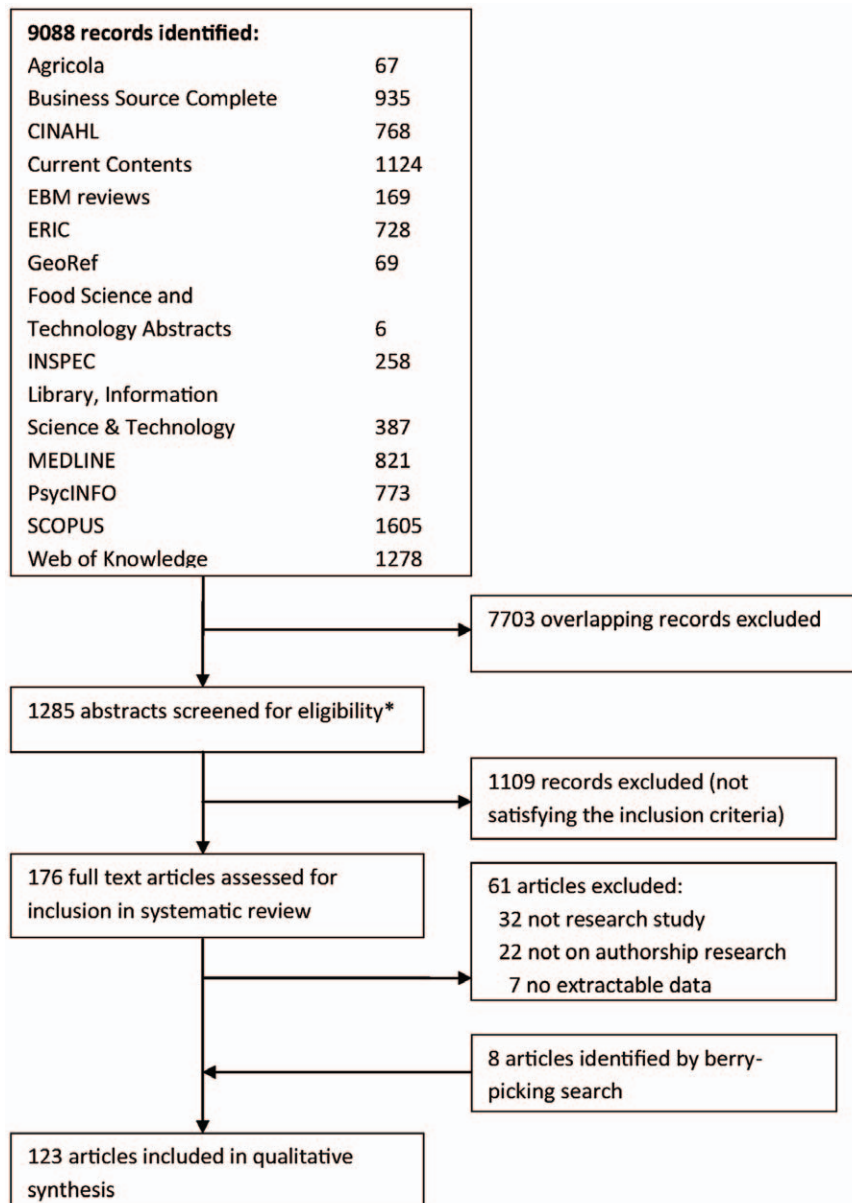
**9088 records identified:**

| | |
|---|---|
| Agricola | 67 |
| Business Source Complete | 935 |
| CINAHL | 768 |
| Current Contents | 1124 |
| EBM reviews | 169 |
| ERIC | 728 |
| GeoRef | 69 |
| Food Science and Technology Abstracts | 6 |
| INSPEC | 258 |
| Library, Information Science & Technology | 387 |
| MEDLINE | 821 |
| PsycINFO | 773 |
| SCOPUS | 1605 |
| Web of Knowledge | 1278 |

7703 overlapping records excluded

1285 abstracts screened for eligibility*

1109 records excluded (not satisfying the inclusion criteria)

176 full text articles assessed for inclusion in systematic review

61 articles excluded:
32 not research study
22 not on authorship research
7 no extractable data

8 articles identified by berry-picking search

123 articles included in qualitative synthesis